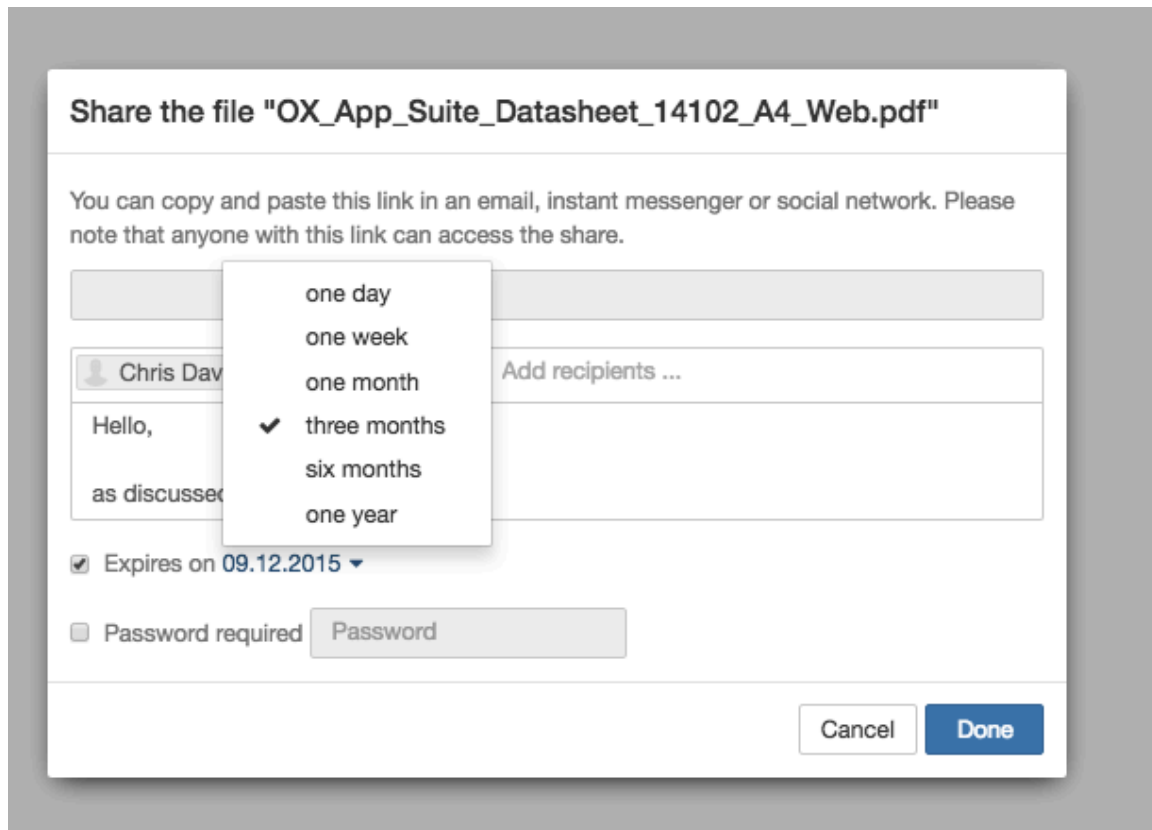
Share the file "OX_App_Suite_Datasheet_14102_A4_Web.pdf"

You can copy and paste this link in an email, instant messenger or social network. Please note that anyone with this link can access the share.

one day
one week
one month
✔ three months
six months
one year

Chris Dav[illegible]

Add recipients ...

Hello,

as discusse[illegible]

Expires on 09.12.2015

Password required Password

Cancel Done